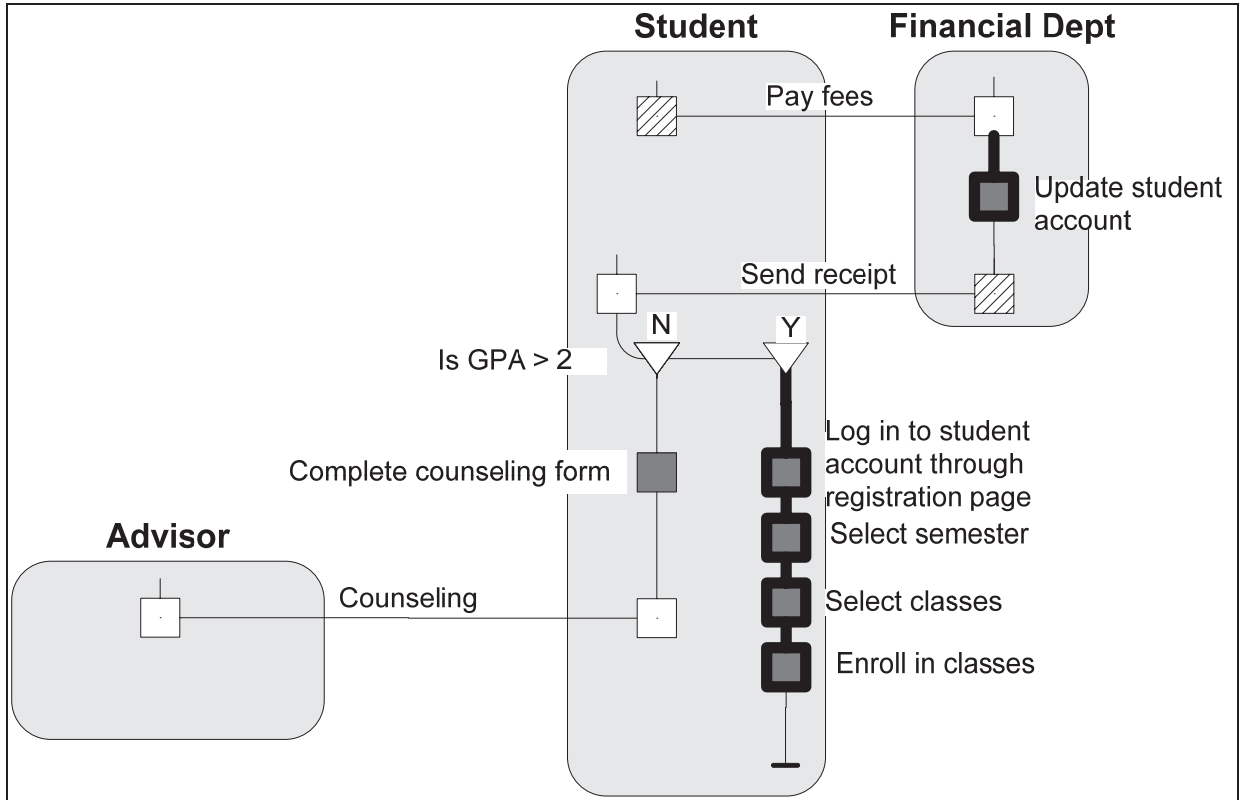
Student

Financial Dept

Pay fees

Update student account

Send receipt

N

Y

Is GPA > 2

Log in to student account through registration page

Complete counseling form

Select semester

Advisor

Counseling

Select classes

Enroll in classes